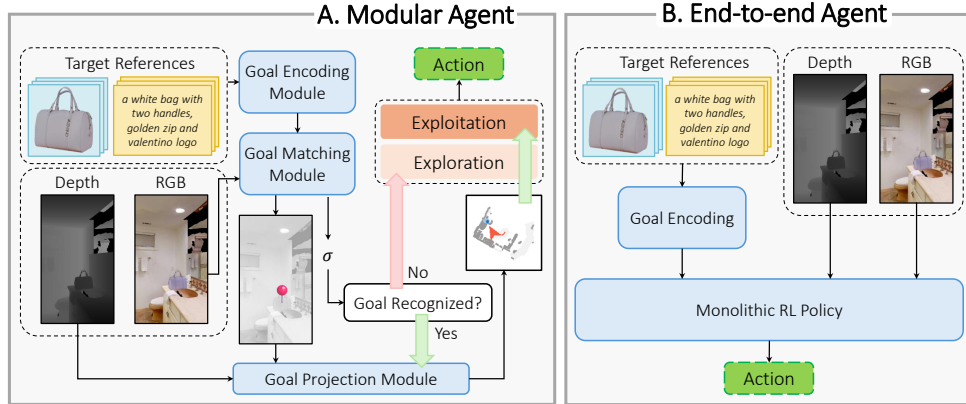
A. Modular Agent

Target References

a white bag with two handles, golden zip and valentino logo

Goal Encoding Module

Goal Matching Module

Action

Exploitation

Exploration

Depth

RGB

$\sigma$

No

Goal Recognized?

Yes

Goal Projection Module

B. End-to-end Agent

Target References

a white bag with two handles, golden zip and valentino logo

Depth

RGB

Goal Encoding

Monolithic RL Policy

Action